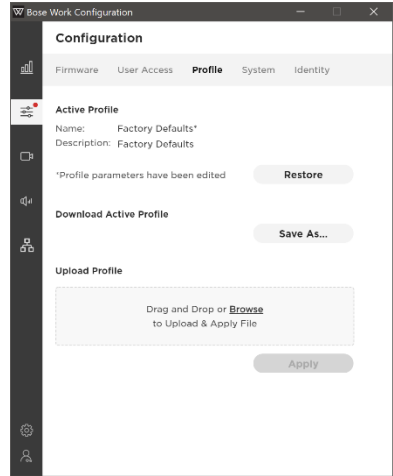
Bose Work Configuration

Configuration

Firmware User Access Profile System Identity

Active Profile

Name: Factory Defaults*
Description: Factory Defaults

*Profile parameters have been edited

Restore

Download Active Profile

Save As...

Upload Profile

Drag and Drop or Browse to Upload & Apply File

Apply